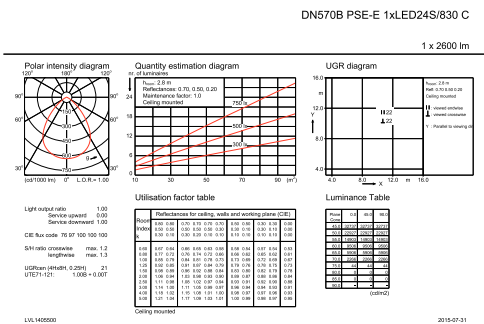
DN570B PSE-E 1xLED24S/830 C

1 x 2600 lm

Polar intensity diagram

120° 180° 120°
90° 90°
60° 60°
30° 30°
(cd/1000 lm) 0° L.O.R.= 1.00

Quantity estimation diagram

nr. of luminaires

$h_{room}$: 2.8 m
Reflectances: 0.70, 0.50, 0.20
Maintenance factor: 1.0
Ceiling mounted

750 lx
500 lx
300 lx

24
20
16
12
8
4

10 30 50 70 90 ($m^2$)

UGR diagram

16.0
12.0
8.0
4.0

$h_{room}$: 2.8 m
Refl: 0.70 0.50 0.20
Ceiling mounted

22
22

4.0 8.0 12.0 m 16.0

Light output ratio 1.00
Service upward 0.00
Service downward 1.00

CIE flux code 76 97 100 100 100

S/H ratio crosswise max. 1.2
lengthwise max. 1.3

UGRcam (4Hx8H, 0.25H) 21
UTE71-121: 1.00B + 0.00T

Utilisation factor table

Reflectances for ceiling, walls and working plane (CIE)

Luminance Table

(cd/m2)

LVL1405500

2015-07-31